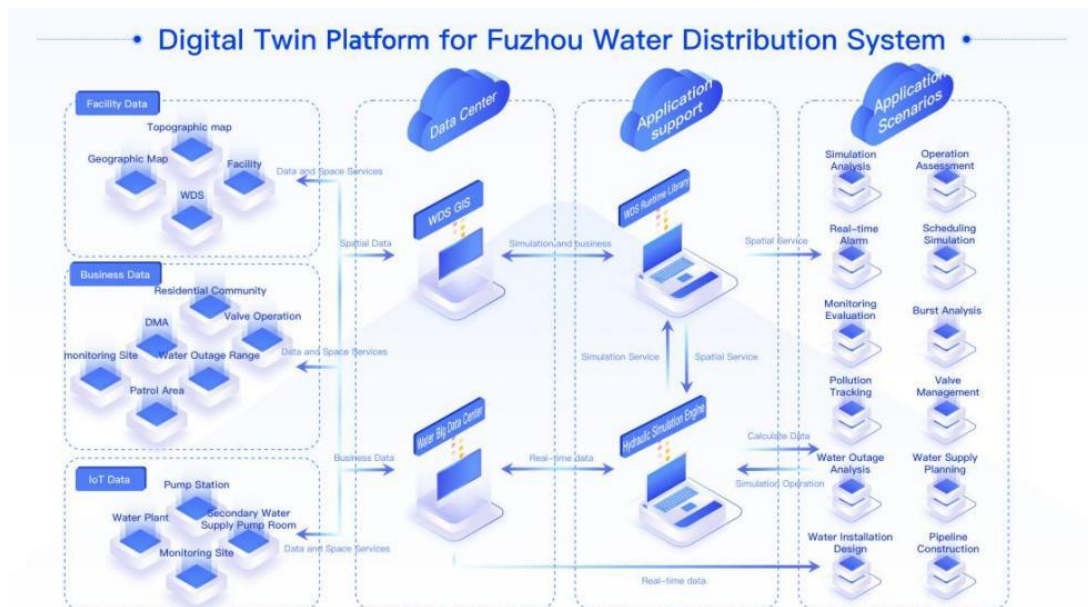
Digital Twin Platform for Fuzhou Water Distribution System

Facility Data
Topographic map
Geographic Map
Facility
WDS

Business Data
Residential Community
DMA
Valve Operation
monitoring Site
Water Outage Range
Patrol Area

IoT Data
Pump Station
Water Plant
Secondary Water Supply Pump Room
Monitoring Site

Data and Space Services
Spatial Data
Data and Space Services
Business Data
Data and Space Services

Data Center
WDS GIS
Water Big Data Center

Simulation and business
Real-time data

Application support
WDS Runtime Library
Simulation Service
Spatial Service
Hydraulic Simulation Engine

Spatial Service
Calculate Data
Simulation Operation
Real-time data

Application Scenarios
Simulation Analysis
Operation Assessment
Real-time Alarm
Scheduling Simulation
Monitoring Evaluation
Burst Analysis
Pollution Tracking
Valve Management
Water Outage Analysis
Water Supply Planning
Water Installation Design
Pipeline Construction